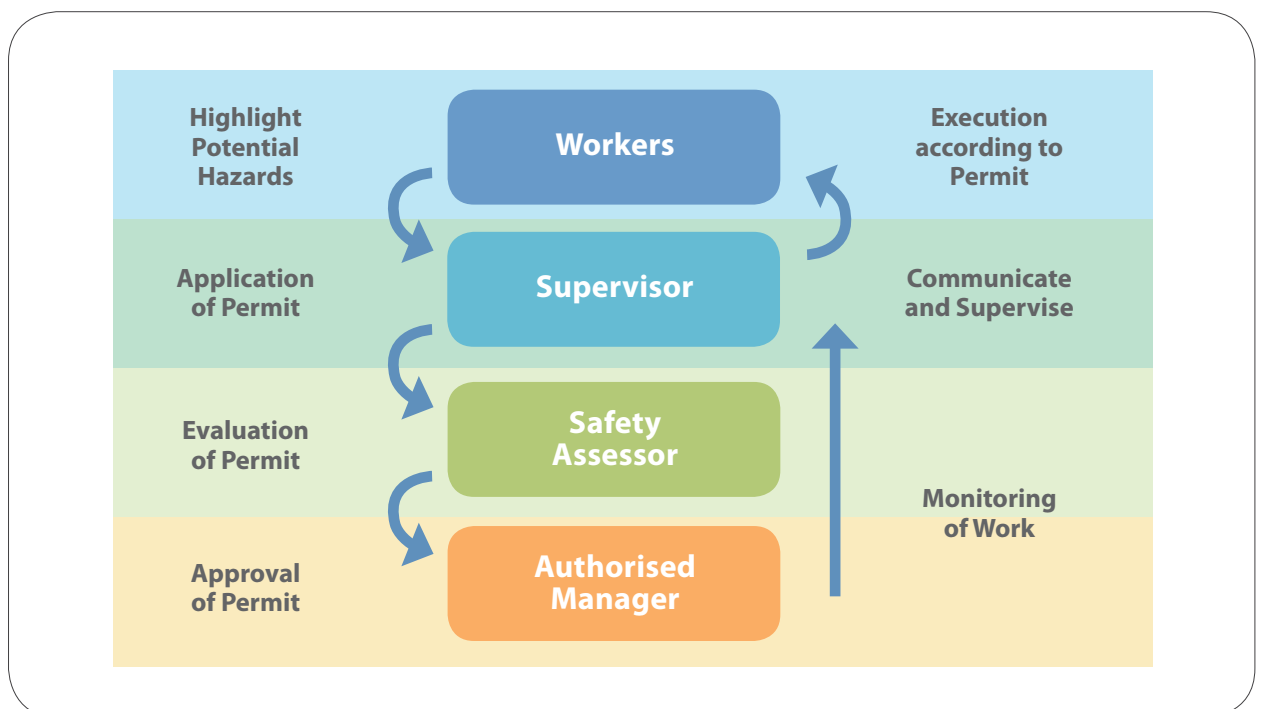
Highlight Potential Hazards

Workers

Execution according to Permit

Application of Permit

Supervisor

Communicate and Supervise

Evaluation of Permit

Safety Assessor

Monitoring of Work

Approval of Permit

Authorised Manager